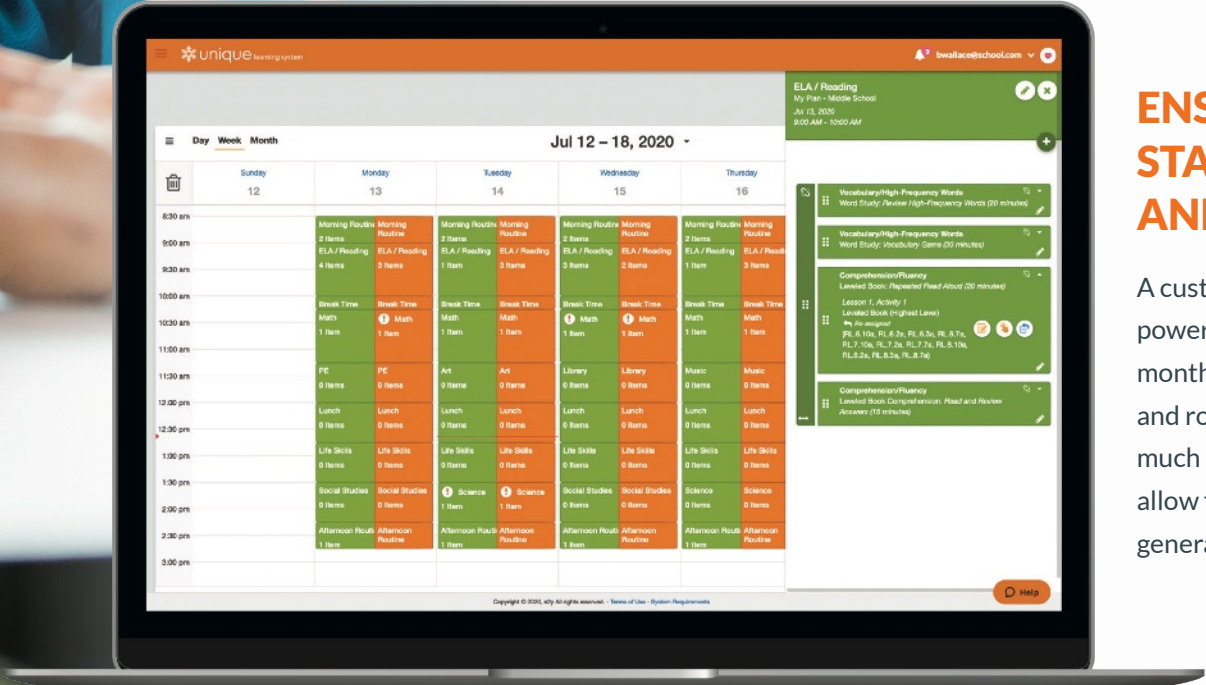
unique learning system

bwallace@school.com

Day Week Month

Jul 12 – 18, 2020

| | Sunday 12 | Monday 13 | | Tuesday 14 | | Wednesday 15 | | Thursday 16 | |
|---|---|---|---|---|---|---|---|---|---|
| 8:30 am | | Morning Routine 2 Items | Morning Routine | Morning Routine 2 Items | Morning Routine | Morning Routine 2 Items | Morning Routine | Morning Routine 2 Items | Morning Routine |
| 9:00 am | | ELA / Reading 4 Items | ELA / Reading 3 Items | ELA / Reading 1 Item | ELA / Reading 3 Items | ELA / Reading 3 Items | ELA / Reading 2 Items | ELA / Reading 1 Item | ELA / Reading 3 Items |
| 10:00 am | | Break Time | Break Time | Break Time | Break Time | Break Time | Break Time | Break Time | Break Time |
| 10:30 am | | Math 1 Item | Math 1 Item | Math 1 Item | Math 1 Item | Math 1 Item | Math 1 Item | Math 1 Item | Math 1 Item |
| 11:30 am | | PE 0 Items | PE 0 Items | Art 0 Items | Art 0 Items | Library 0 Items | Library 0 Items | Music 0 Items | Music 0 Items |
| 12:00 pm | | Lunch 0 Items | Lunch 0 Items | Lunch 0 Items | Lunch 0 Items | Lunch 0 Items | Lunch 0 Items | Lunch 0 Items | Lunch 0 Items |
| 1:00 pm | | Life Skills 0 Items | Life Skills 0 Items | Life Skills 0 Items | Life Skills 0 Items | Life Skills 0 Items | Life Skills 0 Items | Life Skills 0 Items | Life Skills 0 Items |
| 1:30 pm | | Social Studies 0 Items | Social Studies 0 Items | Science 1 Item | Science 1 Item | Social Studies 0 Items | Social Studies 0 Items | Science 0 Items | Science 0 Items |
| 2:30 pm | | Afternoon Routine 1 Item | Afternoon Routine | Afternoon Routine 1 Item | Afternoon Routine | Afternoon Routine 1 Item | Afternoon Routine | Afternoon Routine 1 Item | Afternoon Routine |
| 3:00 pm | | | | | | | | | |

ELA / Reading
My Plan - Middle School
Jul 13, 2020
9:00 AM - 10:00 AM

Vocabulary/High-Frequency Words
Word Study: Review High-Frequency Words (20 minutes)

Vocabulary/High-Frequency Words
Word Study: Vocabulary Game (30 minutes)

Comprehension/Fluency
Leveled Book: Repeated Read Aloud (20 minutes)
Lesson 1, Activity 1
Leveled Book (Highest Level)
Re-assigned
[RL.6.10a, RL.6.2a, RL.6.3a, RL.6.7a, RL.7.10a, RL.7.2a, RL.7.7a, RL.8.10a, RL.8.2a, RL.8.3a, RL.8.7a]

Comprehension/Fluency
Leveled Book Comprehension: Read and Review Answers (15 minutes)

Help

Copyright © 2020, n2y. All rights reserved. - Terms of Use - System Requirements

ENS
STA
ANI

A cust
power
month
and ro
much
allow
genera